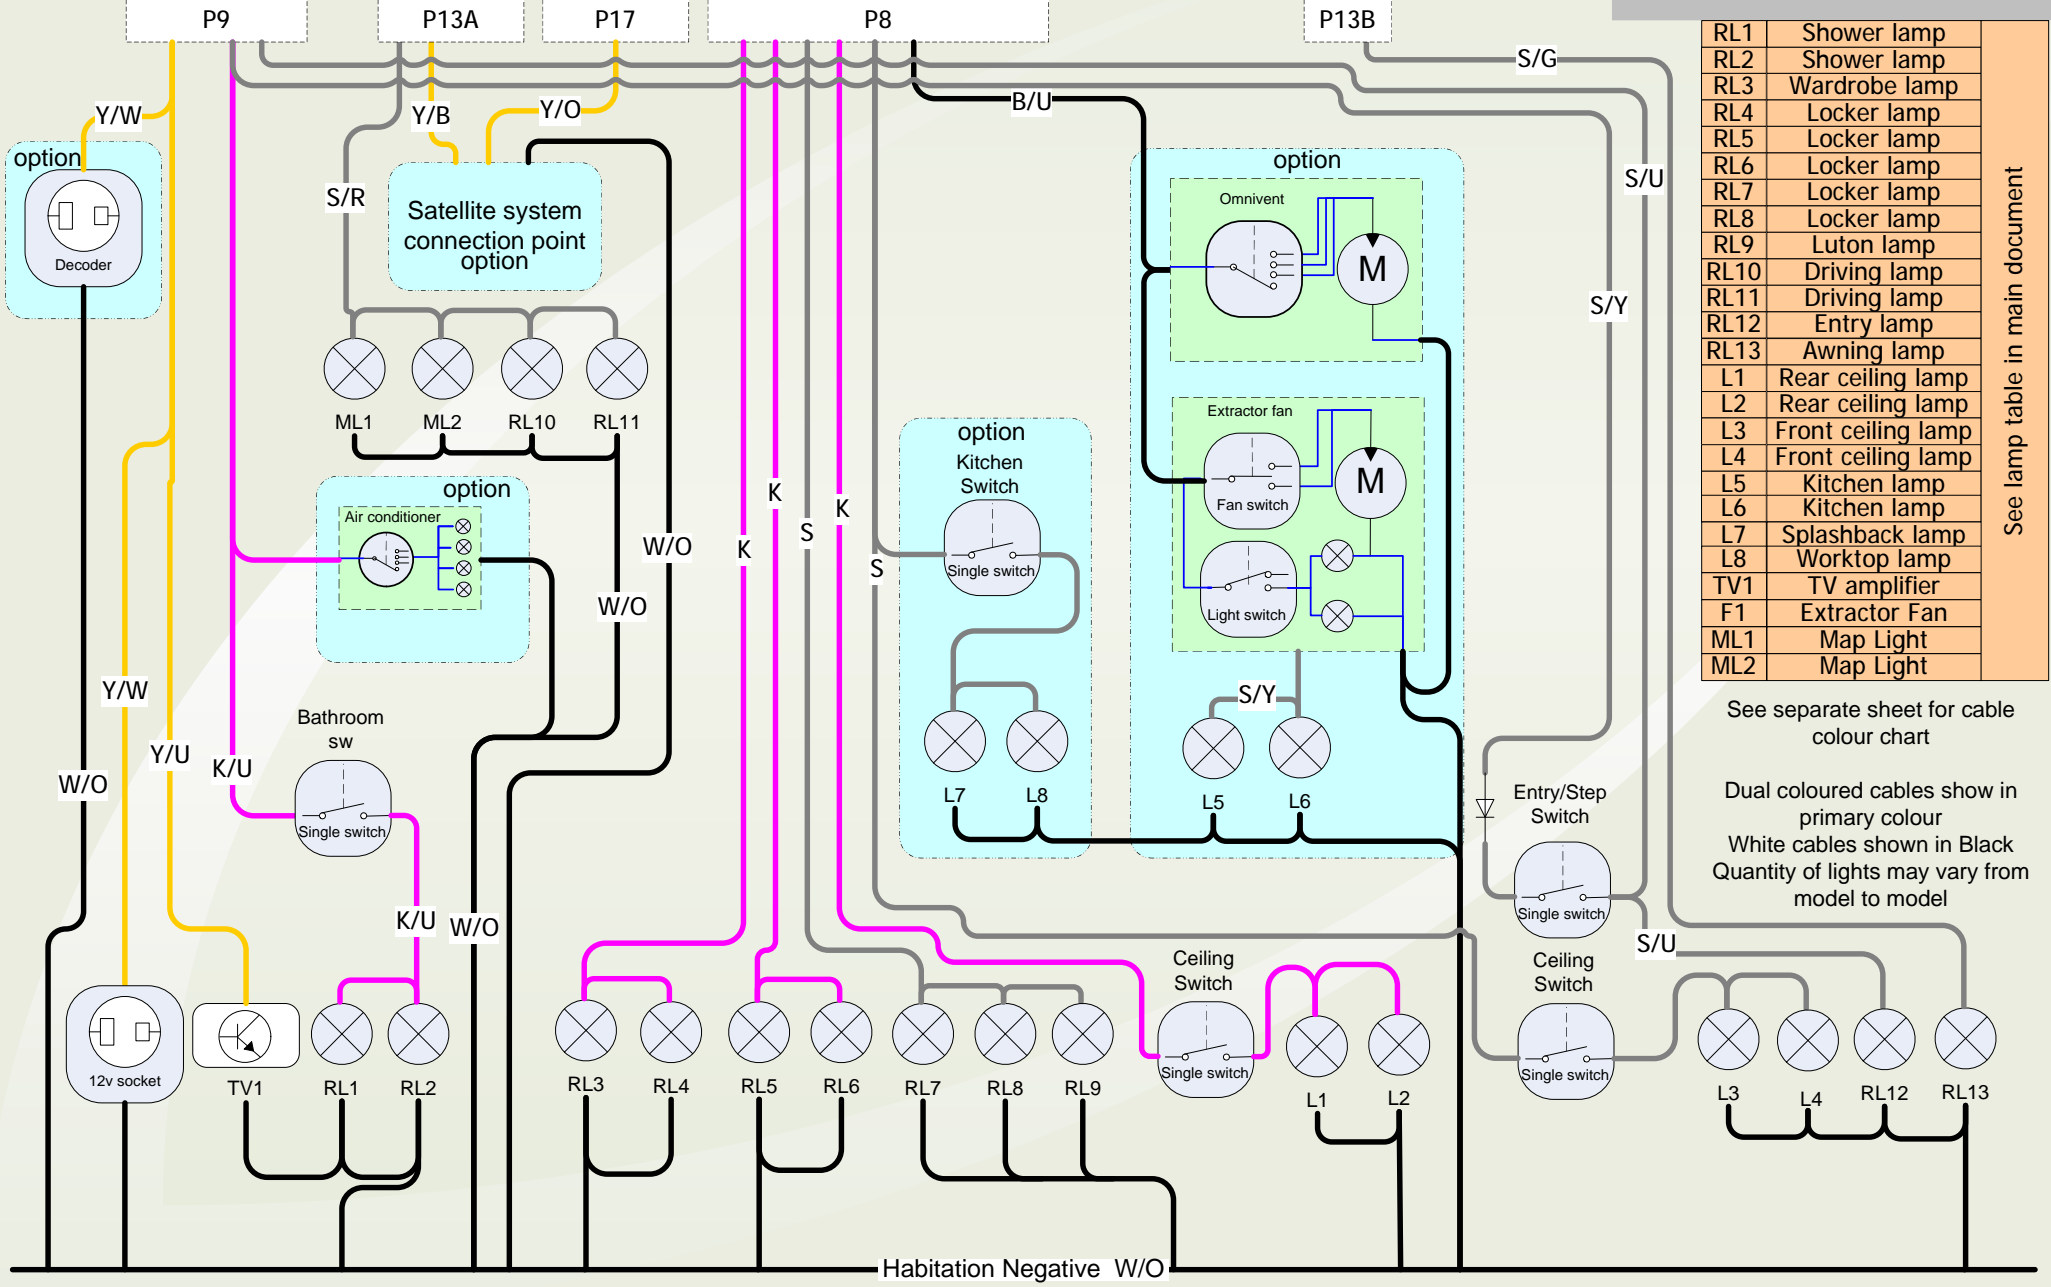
P9 P13A P17 P8 P13B

| RL1 | Shower lamp |
|---|---|
| RL2 | Shower lamp |
| RL3 | Wardrobe lamp |
| RL4 | Locker lamp |
| RL5 | Locker lamp |
| RL6 | Locker lamp |
| RL7 | Locker lamp |
| RL8 | Locker lamp |
| RL9 | Luton lamp |
| RL10 | Driving lamp |
| RL11 | Driving lamp |
| RL12 | Entry lamp |
| RL13 | Awning lamp |
| L1 | Rear ceiling lamp |
| L2 | Rear ceiling lamp |
| L3 | Front ceiling lamp |
| L4 | Front ceiling lamp |
| L5 | Kitchen lamp |
| L6 | Kitchen lamp |
| L7 | Splashback lamp |
| L8 | Worktop lamp |
| TV1 | TV amplifier |
| F1 | Extractor Fan |
| ML1 | Map Light |
| ML2 | Map Light |

See lamp table in main document

See separate sheet for cable colour chart

Dual coloured cables show in primary colour
White cables shown in Black
Quantity of lights may vary from model to model

Y/W
option
Decoder
Y/B
Y/O
S/R
Satellite system connection point option
ML1 ML2 RL10 RL11
option
Air conditioner
W/O
W/O
B/U
S/G
S/U
S/Y
option
Omnivent
M
Extractor fan
Fan switch
M
Light switch
option
Kitchen Switch
Single switch
K K K S S
L7 L8
S/Y
L5 L6
Y/W
Y/U
K/U
W/O
Bathroom sw
Single switch
K/U
W/O
Entry/Step Switch
Single switch
S/U
Ceiling Switch
Single switch
Ceiling Switch
Single switch
12v socket
TV1 RL1 RL2
RL3 RL4 RL5 RL6 RL7 RL8 RL9
L1 L2
L3 L4 RL12 RL13
Habitation Negative W/O